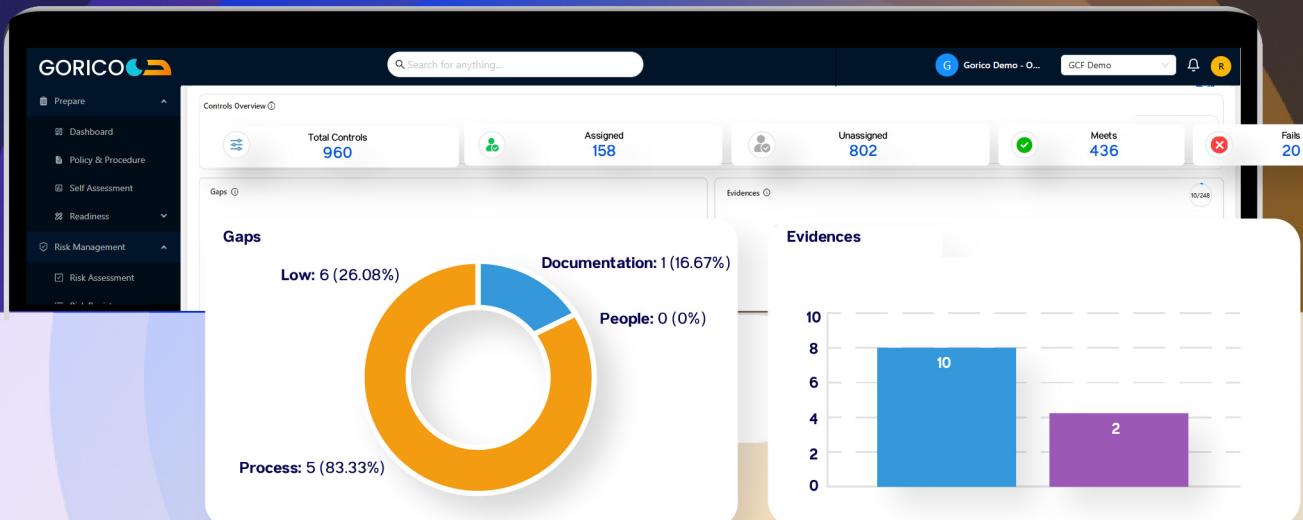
GORICO

Search for anything...

G Gorico Demo - O...

GCF Demo

R

Prepare

Dashboard

Policy & Procedure

Self Assessment

Readiness

Risk Management

Risk Assessment

Controls Overview

Total Controls
960

Assigned
158

Unassigned
802

Meets
436

Fails
20

Gaps

Evidences

10/248

Gaps

Low: 6 (26.08%)

Documentation: 1 (16.67%)

People: 0 (0%)

Process: 5 (83.33%)

Evidences

10
8
6
4
2
0

10

2